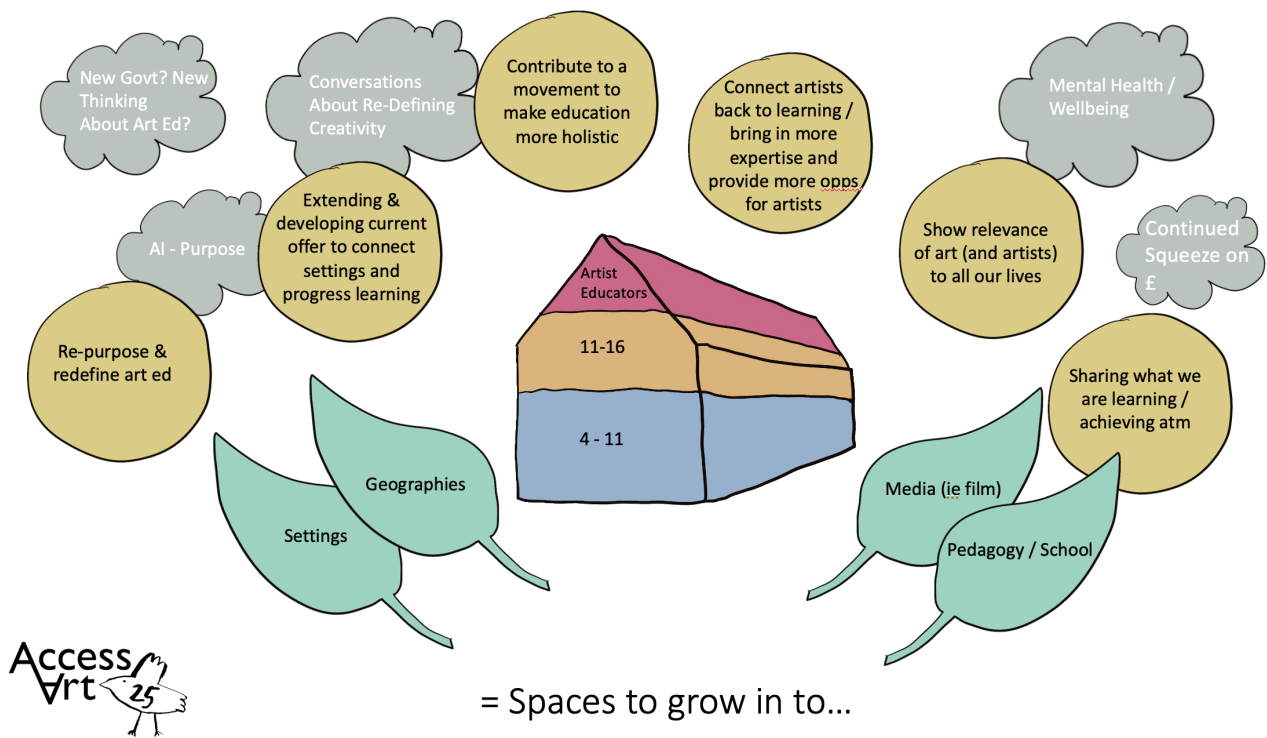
New Govt? New Thinking About Art Ed?

Conversations About Re-Defining Creativity

Contribute to a movement to make education more holistic

Connect artists back to learning / bring in more expertise and provide more opps for artists

Mental Health / Wellbeing

AI - Purpose

Extending & developing current offer to connect settings and progress learning

Show relevance of art (and artists) to all our lives

Continued Squeeze on £

Re-purpose & redefine art ed

Artist Educators

11-16

4 - 11

Sharing what we are learning / achieving atm

Geographies

Settings

Media (ie film)

Pedagogy / School

Access Art 25

= Spaces to grow in to...